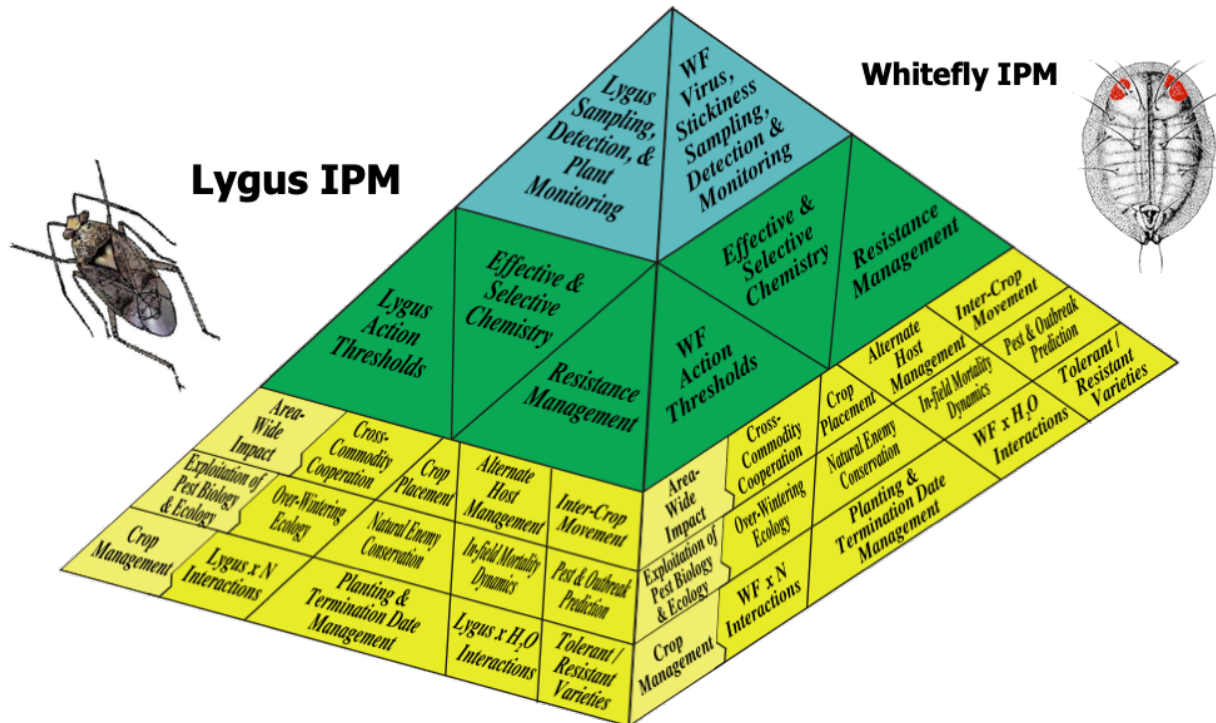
Lygus IPM

Whitefly IPM

Lygus Sampling, Detection, & Plant Monitoring

WF Virus, Stickiness Sampling, Detection & Monitoring

Lygus Action Thresholds

Effective & Selective Chemistry

Resistance Management

WF Action Thresholds

Effective & Selective Chemistry

Resistance Management

Area-Wide Impact

Cross-Commodity Cooperation

Exploitation of Pest Biology & Ecology

Crop Placement

Over-Wintering Ecology

Alternate Host Management

Inter-Crop Movement

Crop Management

Lygus x N Interactions

Natural Enemy Conservation

In-field Mortality Dynamics

Pest & Outbreak Prediction

Planting & Termination Date Management

Lygus x $H_2O$ Interactions

Tolerant / Resistant Varieties

Area-Wide Impact

Cross-Commodity Cooperation

Exploitation of Pest Biology & Ecology

Over-Wintering Ecology

Crop Management

WF x N Interactions

Crop Placement

Alternate Host Management

Inter-Crop Movement

Pest & Outbreak Prediction

In-field Mortality Dynamics

Natural Enemy Conservation

Planting & Termination Date Management

WF x $H_2O$ Interactions

Tolerant / Resistant Varieties